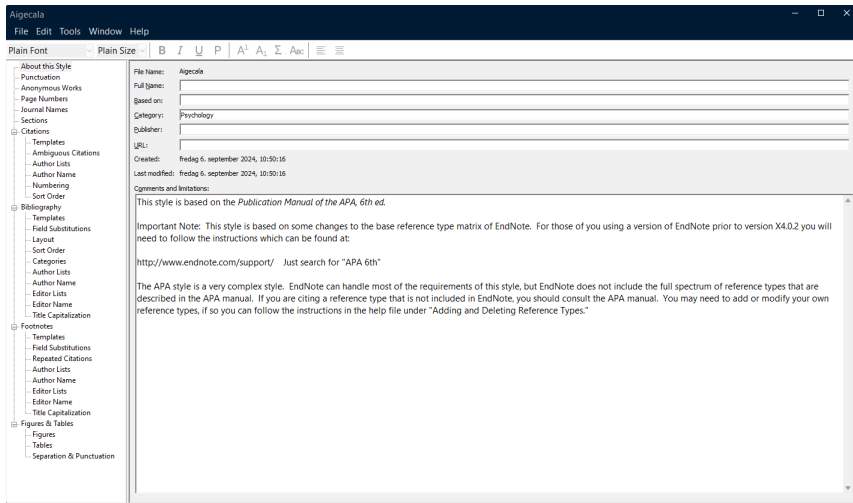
Aigecala

File Edit Tools Window Help

Plain Font
Plain Size
B I U P A¹ A₁ Σ Abc

About this Style
Punctuation
Anonymous Works
Page Numbers
Journal Names
Sections
Citations
Templates
Ambiguous Citations
Author Lists
Author Name
Numbering
Sort Order
Bibliography
Templates
Field Substitutions
Layout
Sort Order
Categories
Author Lists
Author Name
Editor Lists
Editor Name
Title Capitalization
Footnotes
Templates
Field Substitutions
Repeated Citations
Author Lists
Author Name
Editor Lists
Editor Name
Title Capitalization
Figures & Tables
Figures
Tables
Separation & Punctuation

File Name: Aigecala
Full Name:
Based on:
Category: Psychology
Publisher:
URL:
Created: fredag 6. september 2024, 10:50:16
Last modified: fredag 6. september 2024, 10:50:16
Comments and limitations:

This style is based on the Publication Manual of the APA, 6th ed.

Important Note: This style is based on some changes to the base reference type matrix of EndNote. For those of you using a version of EndNote prior to version X4.0.2 you will need to follow the instructions which can be found at:

http://www.endnote.com/support/ Just search for "APA 6th"

The APA style is a very complex style. EndNote can handle most of the requirements of this style, but EndNote does not include the full spectrum of reference types that are described in the APA manual. If you are citing a reference type that is not included in EndNote, you should consult the APA manual. You may need to add or modify your own reference types, if so you can follow the instructions in the help file under "Adding and Deleting Reference Types."